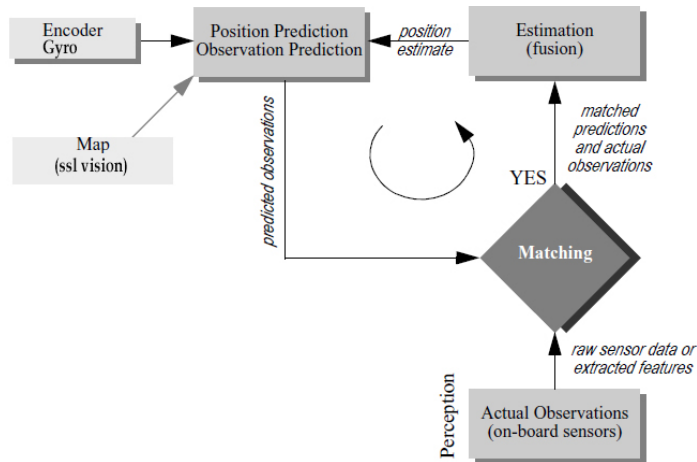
Encoder
Gyro

Position Prediction
Observation Prediction

position
estimate

Estimation
(fusion)

Map
(ssl vision)

predicted observations

matched
predictions
and actual
observations

YES

Matching

raw sensor data or
extracted features

Perception

Actual Observations
(on-board sensors)